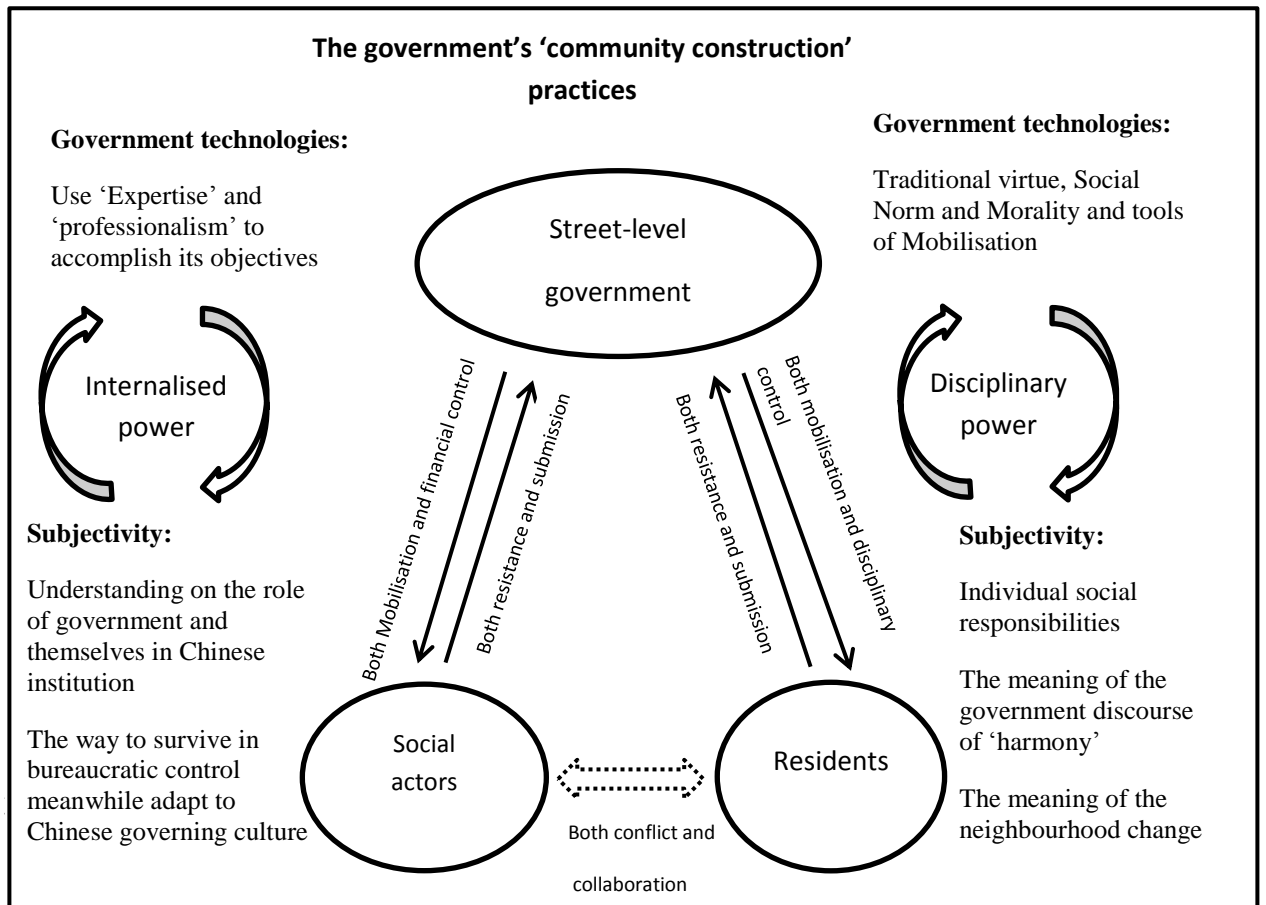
The government's 'community construction' practices

Government technologies:

Use 'Expertise' and 'professionalism' to accomplish its objectives

Internalised power

Subjectivity:

Understanding on the role of government and themselves in Chinese institution

The way to survive in bureaucratic control meanwhile adapt to Chinese governing culture

Street-level government

Both Mobilisation and financial control

Both resistance and submission

Both resistance and submission

Both mobilisation and disciplinary control

Social actors

Residents

Both conflict and collaboration

Government technologies:

Traditional virtue, Social Norm and Morality and tools of Mobilisation

Disciplinary power

Subjectivity:

Individual social responsibilities

The meaning of the government discourse of 'harmony'

The meaning of the neighbourhood change